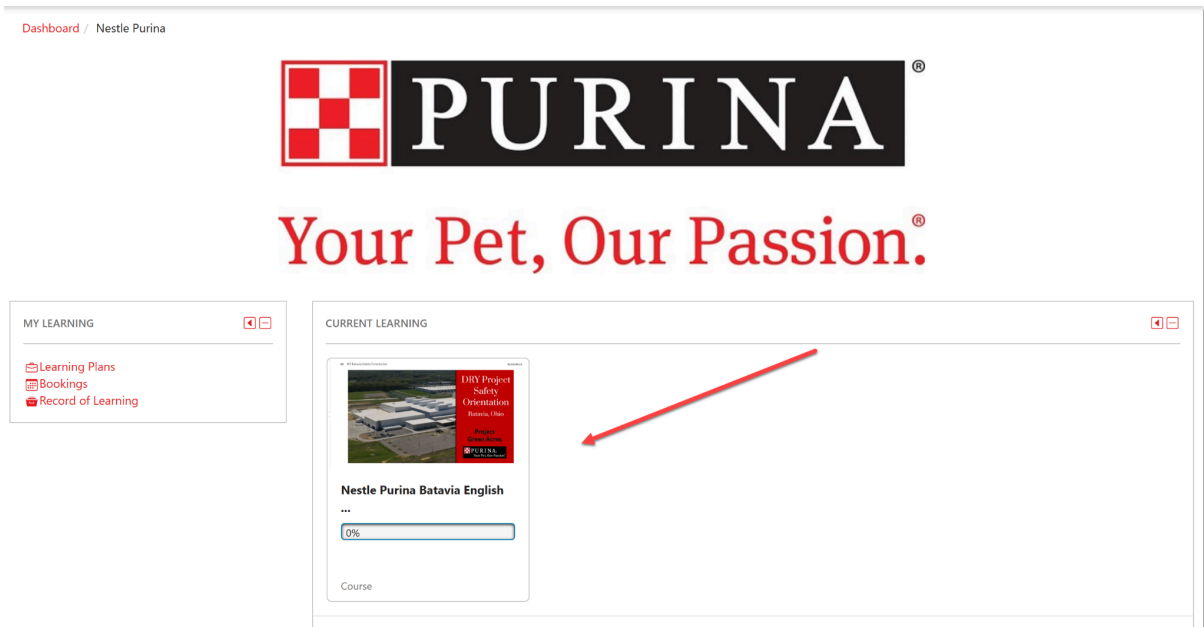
Dashboard / Nestle Purina

PURINA®

Your Pet, Our Passion.®

MY LEARNING

Learning Plans
Bookings
Record of Learning

CURRENT LEARNING

DRY Project Safety Orientation

Batavia, Ohio

Project Green Acres

PURINA

Nestle Purina Batavia English ...

0%

Course